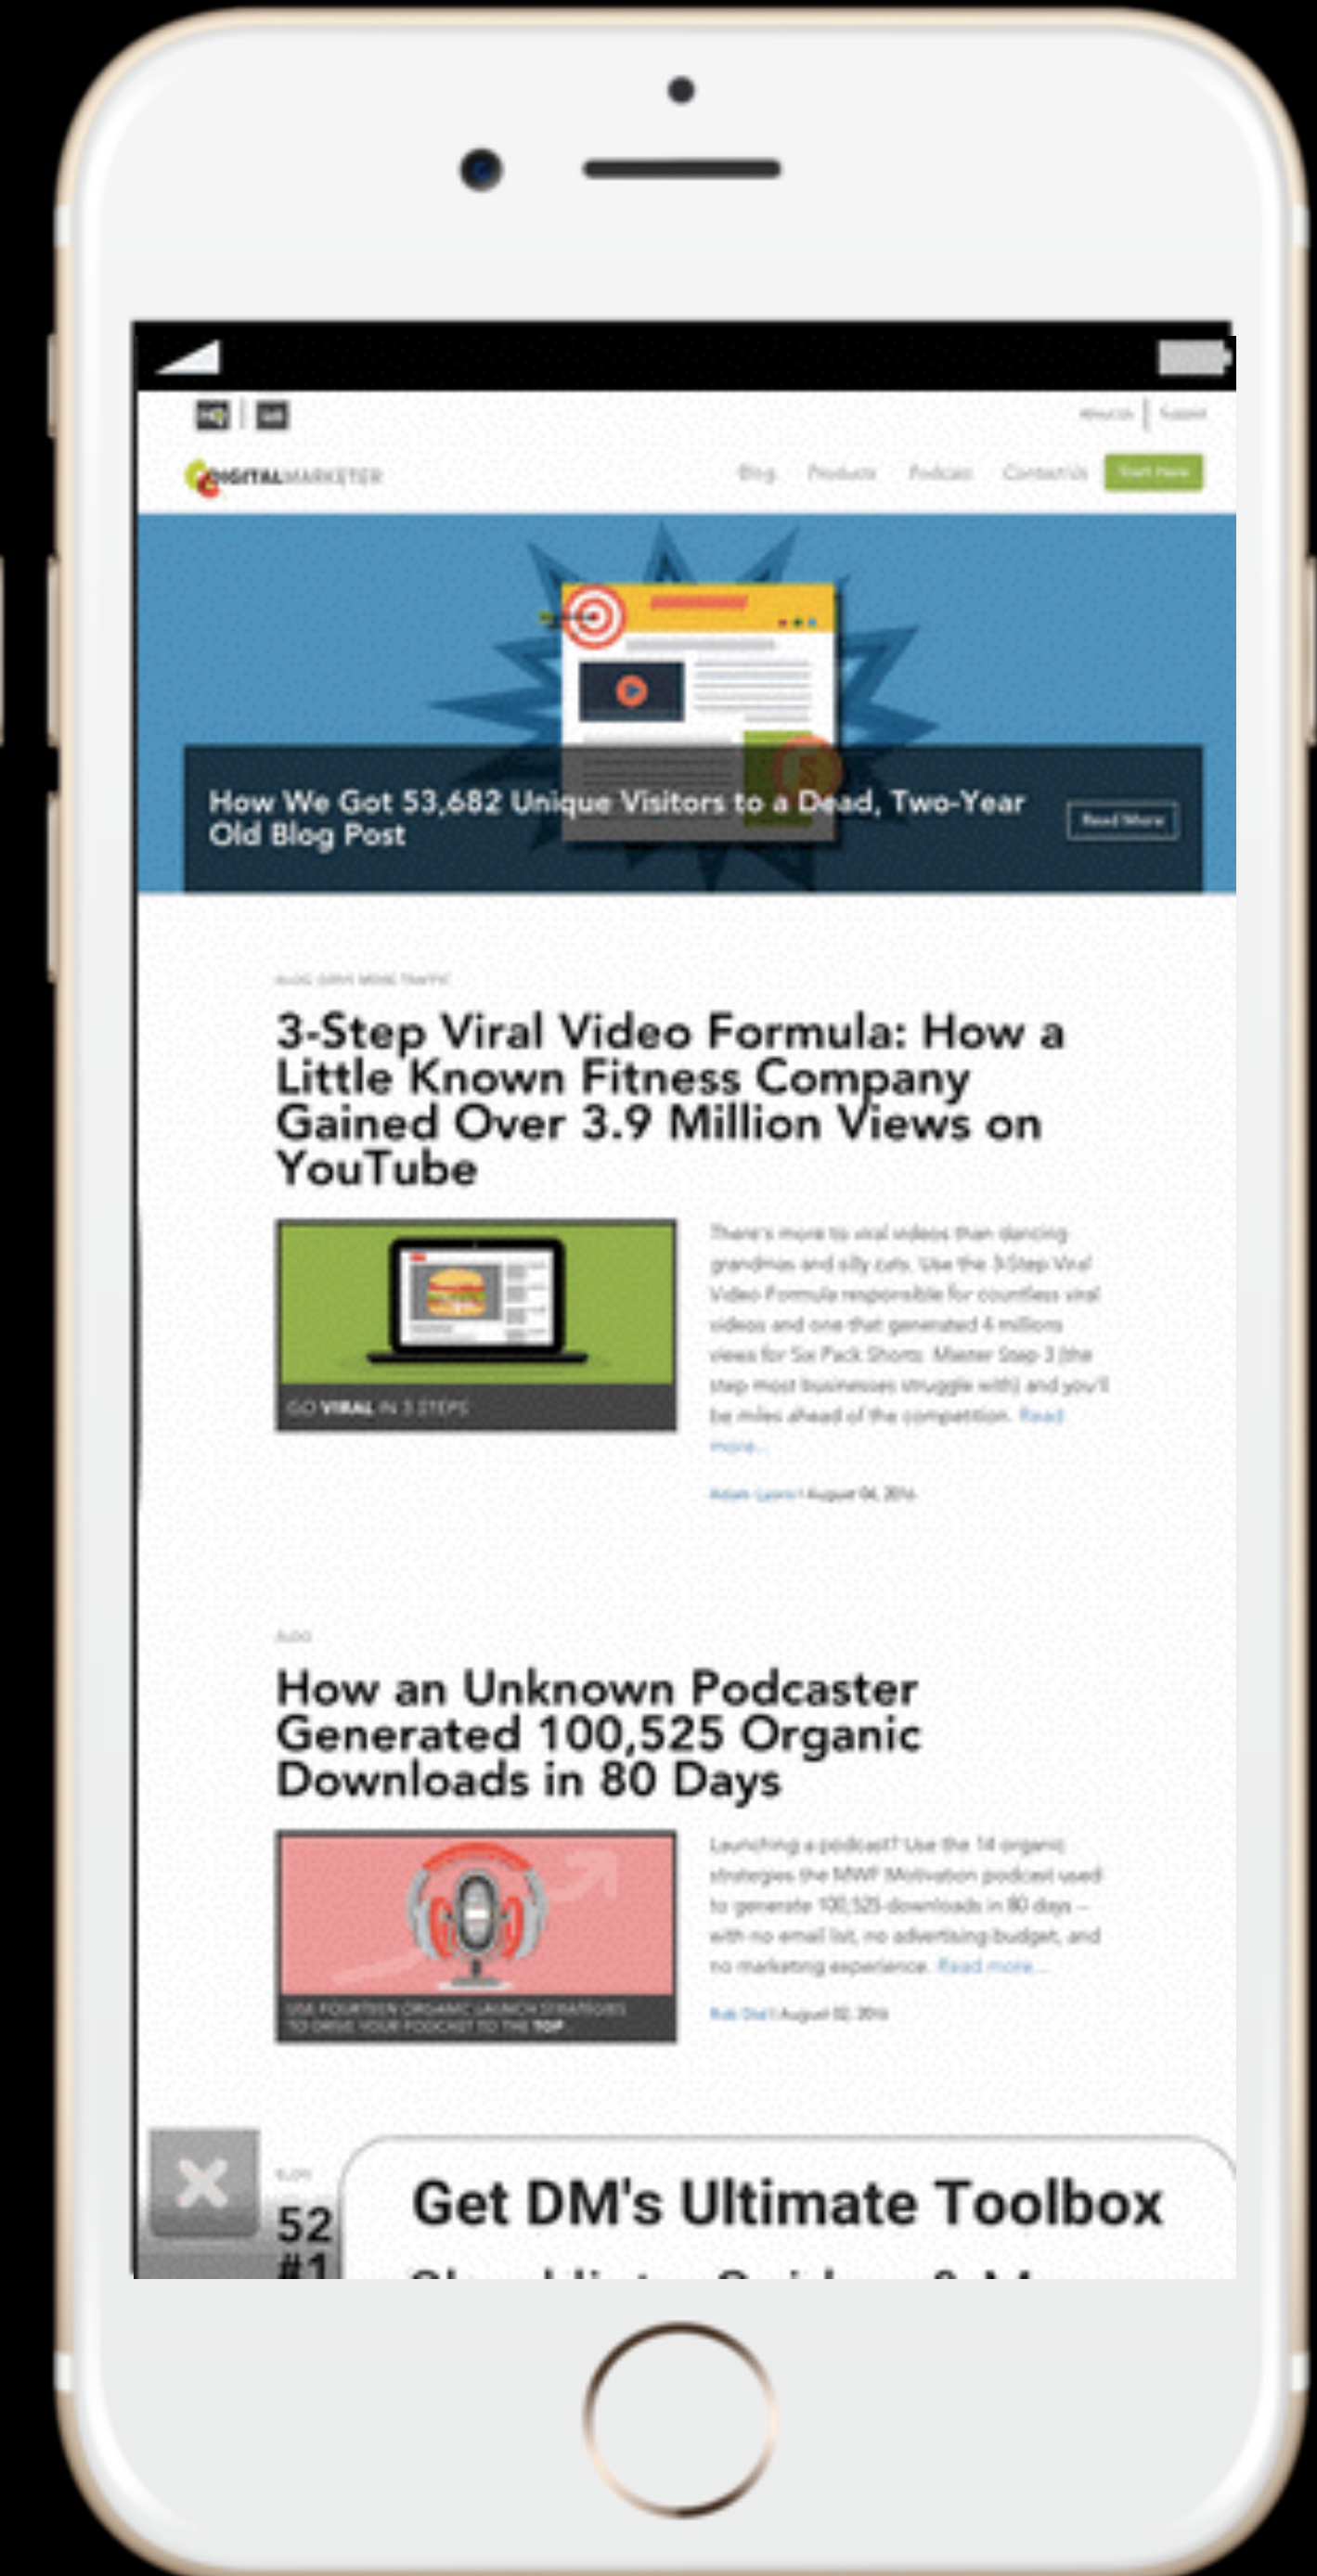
About Us | Support

DIGITALMARKETER

Blog Products Podcast Contact Us Start Here

How We Got 53,682 Unique Visitors to a Dead, Two-Year Old Blog Post

Read More

BLOG, DRIVE MORE TRAFFIC

3-Step Viral Video Formula: How a Little Known Fitness Company Gained Over 3.9 Million Views on YouTube

GO VIRAL IN 3 STEPS

There's more to viral videos than dancing grandmas and silly cats. Use the 3-Step Viral Video Formula responsible for countless viral videos and one that generated 4 millions views for Six Pack Shorts. Master Step 3 (the step most businesses struggle with) and you'll be miles ahead of the competition. Read more...

Adam Lyons | August 04, 2016

BLOG

How an Unknown Podcaster Generated 100,525 Organic Downloads in 80 Days

USE FOURTEEN ORGANIC LAUNCH STRATEGIES TO DRIVE YOUR PODCAST TO THE TOP

Launching a podcast? Use the 14 organic strategies the MWF Motivation podcast used to generate 100,525 downloads in 80 days – with no email list, no advertising budget, and no marketing experience. Read more...

Rob Dial | August 02, 2016

BLOG

52 #1

Get DM's Ultimate Toolbox

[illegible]